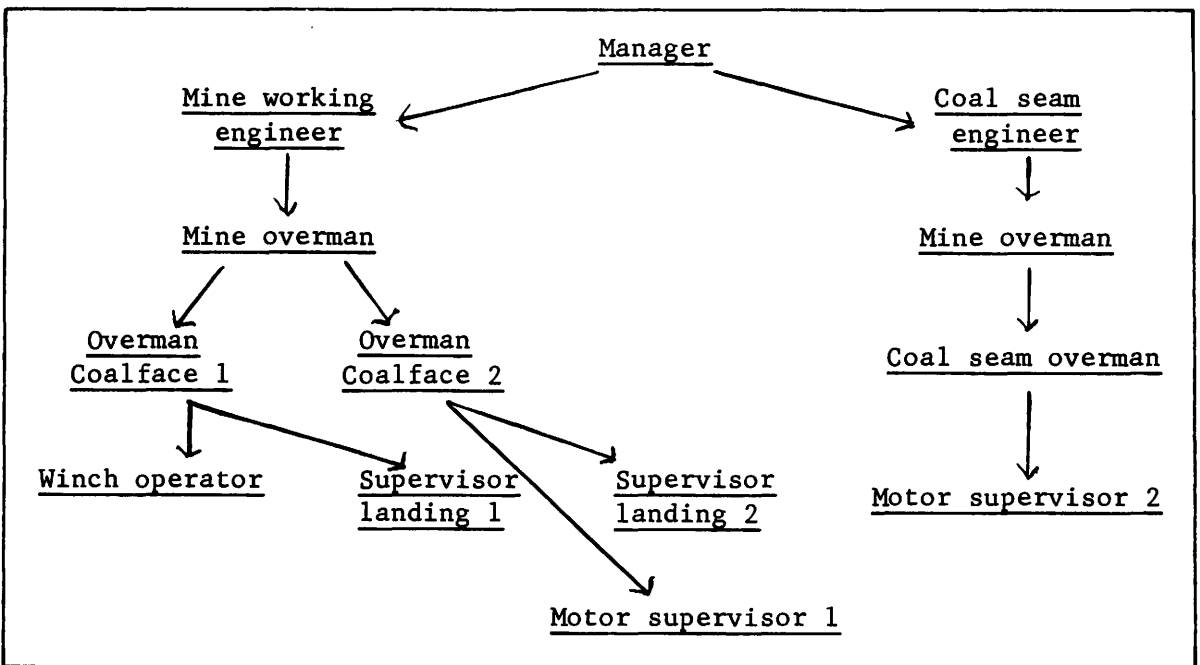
Manager

Mine working engineer

Coal seam engineer

Mine overman

Mine overman

Overman Coalface 1

Overman Coalface 2

Coal seam overman

Winch operator

Supervisor landing 1

Supervisor landing 2

Motor supervisor 2

Motor supervisor 1